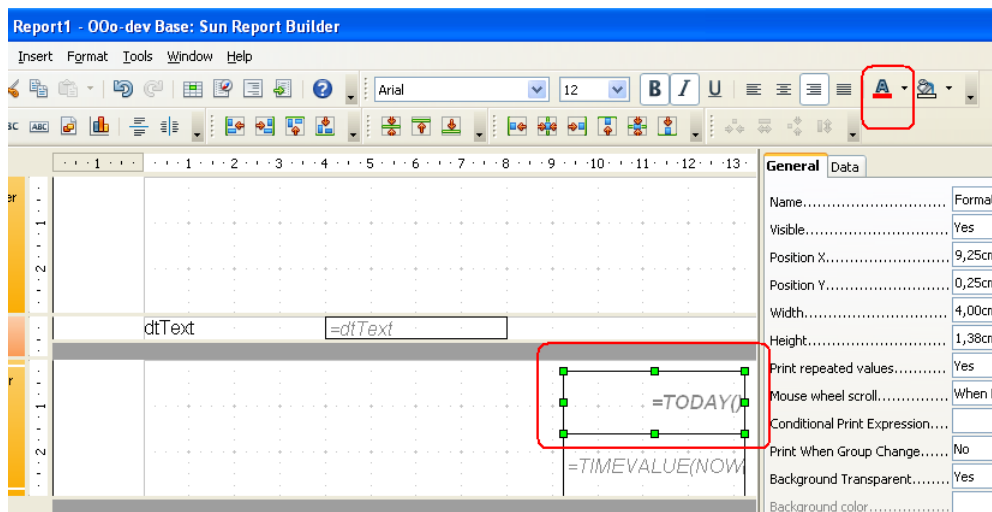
Report1 - OOo-dev Base: Sun Report Builder

Insert Format Tools Window Help

Arial 12

B I U

A

· · · 1 · · · · · · 1 · · · 2 · · · 3 · · · 4 · · · 5 · · · 6 · · · 7 · · · 8 · · · 9 · · · 10 · · · 11 · · · 12 · · · 13 ·

er

1

2

dtText =dtText

r

1

2

=TODAY()

=TIMEVALUE(NOW

General Data

| | |
|---|---|
| Name............................... | Forma |
| Visible.............................. | Yes |
| Position X......................... | 9,25cm |
| Position Y......................... | 0,25cm |
| Width................................ | 4,00cm |
| Height............................... | 1,38cm |
| Print repeated values........... | Yes |
| Mouse wheel scroll............... | When |
| Conditional Print Expression.... | |
| Print When Group Change....... | No |
| Background Transparent......... | Yes |
| Background color.................. | |